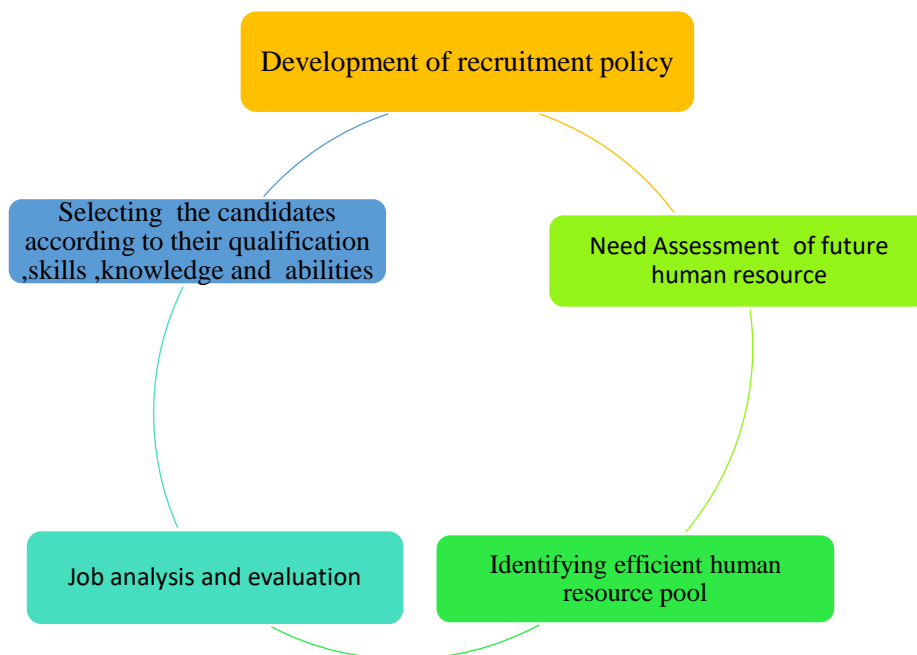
Development of recruitment policy

Need Assessment of future human resource

Identifying efficient human resource pool

Job analysis and evaluation

Selecting the candidates according to their qualification ,skills ,knowledge and abilities